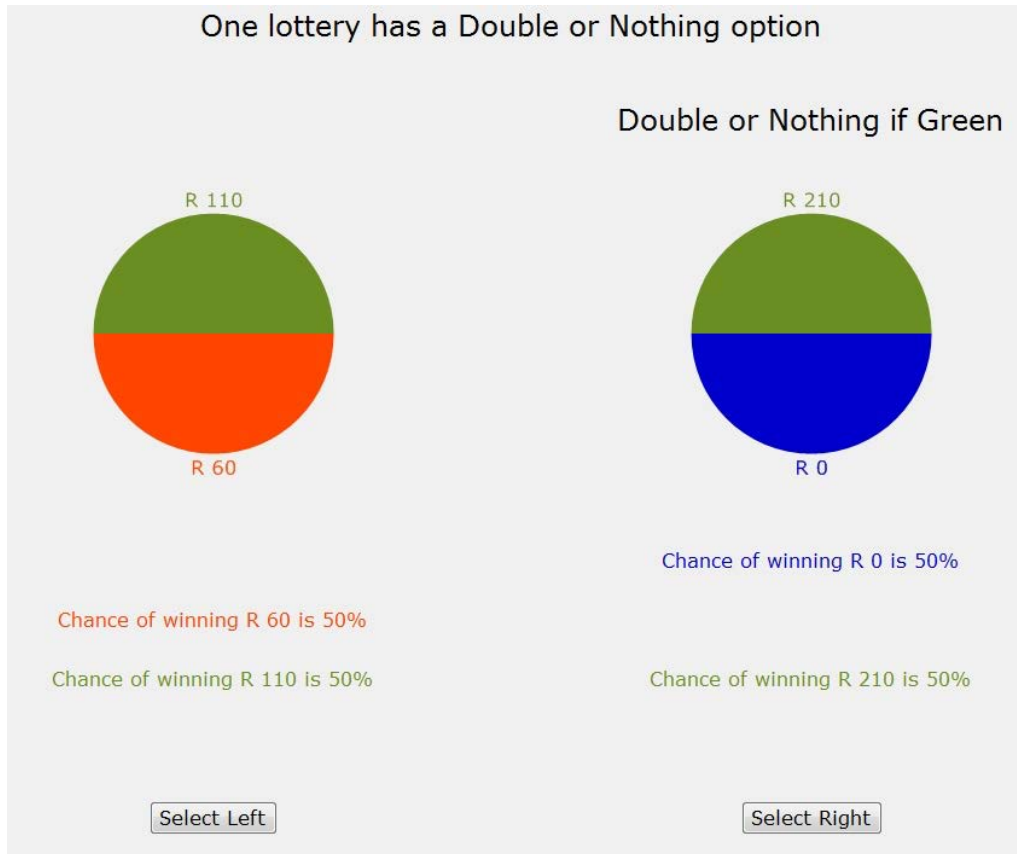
One lottery has a Double or Nothing option

R 110

R 60

Chance of winning R 60 is 50%

Chance of winning R 110 is 50%

Select Left

Double or Nothing if Green

R 210

R 0

Chance of winning R 0 is 50%

Chance of winning R 210 is 50%

Select Right